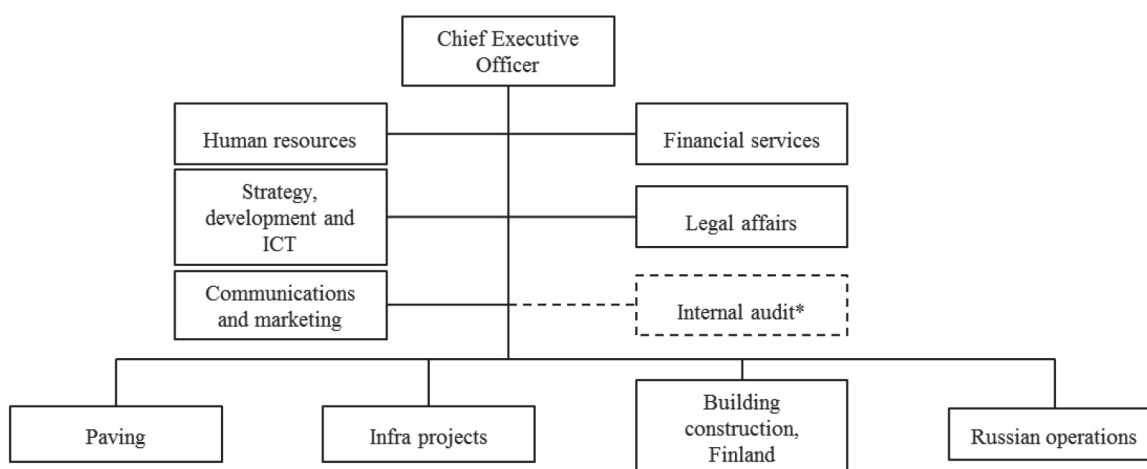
Chief Executive Officer

Human resources

Financial services

Strategy, development and ICT

Legal affairs

Communications and marketing

Internal audit*

Paving

Infra projects

Building construction, Finland

Russian operations